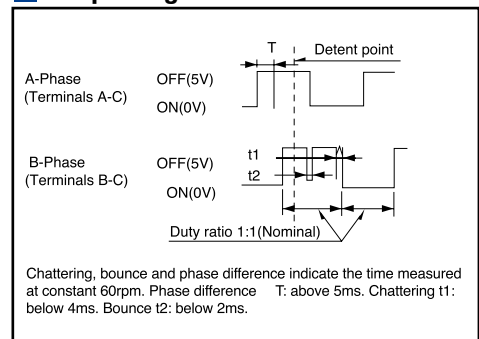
T

Detent point

A-Phase (Terminals A-C)

OFF(5V)

ON(0V)

B-Phase (Terminals B-C)

OFF(5V)

ON(0V)

t1

t2

Duty ratio 1:1(Nominal)

Chattering, bounce and phase difference indicate the time measured at constant 60rpm. Phase difference T: above 5ms. Chattering t1: below 4ms. Bounce t2: below 2ms.